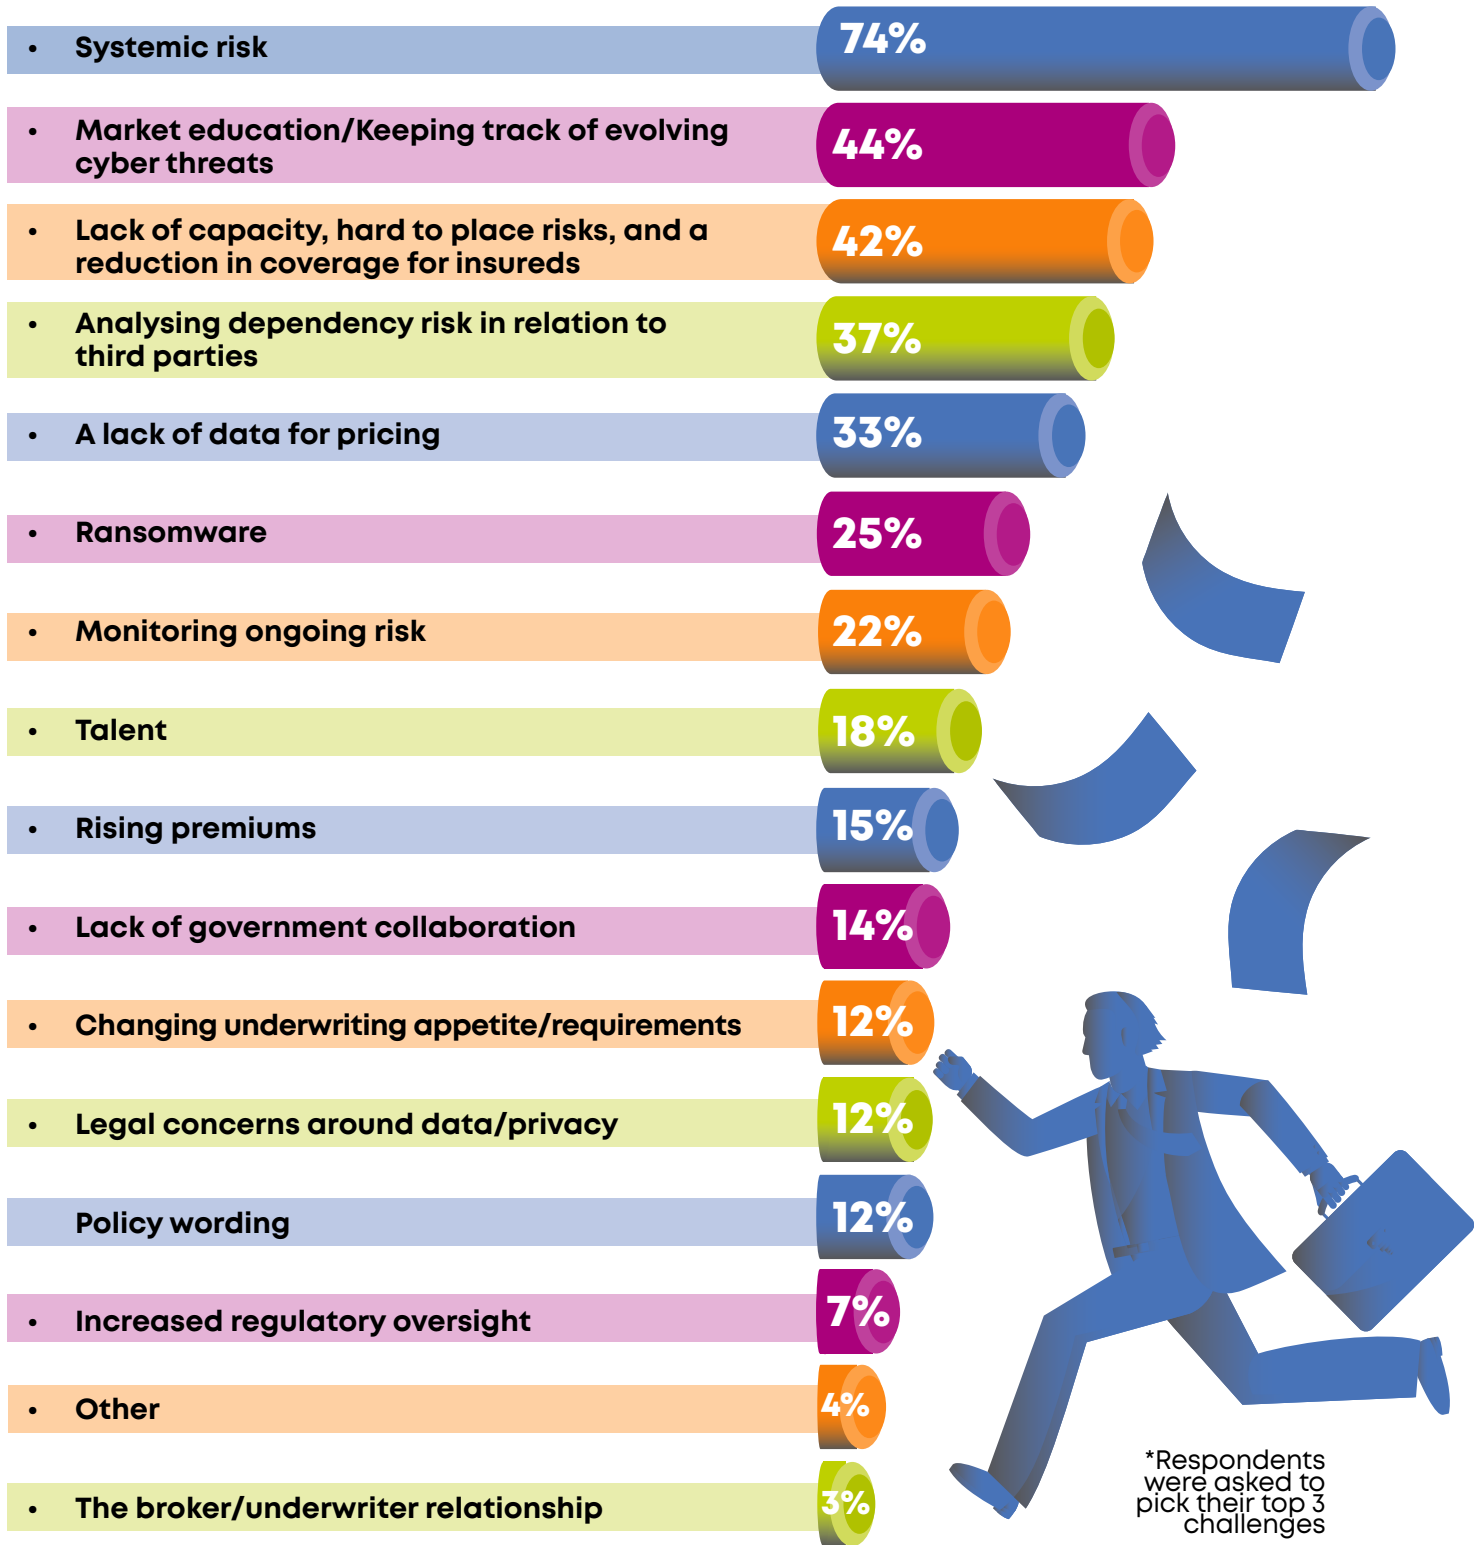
• Systemic risk 74%

• Market education/Keeping track of evolving cyber threats 44%

• Lack of capacity, hard to place risks, and a reduction in coverage for insureds 42%

• Analysing dependency risk in relation to third parties 37%

• A lack of data for pricing 33%

• Ransomware 25%

• Monitoring ongoing risk 22%

• Talent 18%

• Rising premiums 15%

• Lack of government collaboration 14%

• Changing underwriting appetite/requirements 12%

• Legal concerns around data/privacy 12%

Policy wording 12%

• Increased regulatory oversight 7%

• Other 4%

• The broker/underwriter relationship 3%

*Respondents were asked to pick their top 3 challenges